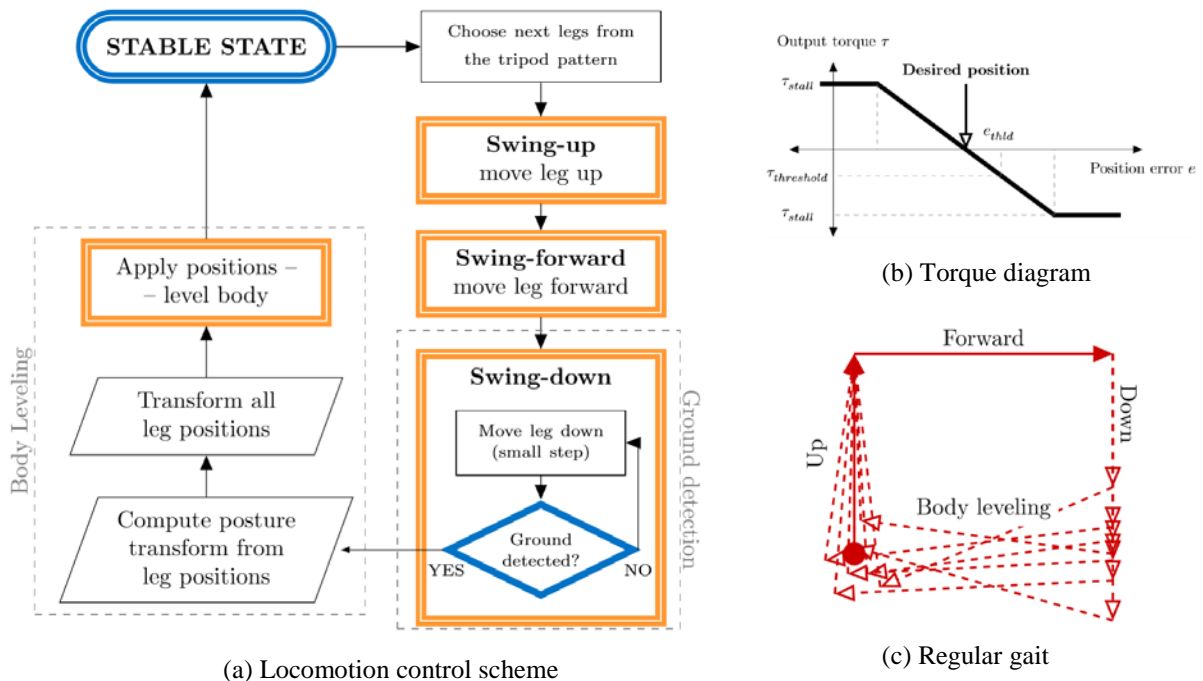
STABLE STATE

Choose next legs from the tripod pattern

Swing-up
move leg up

Swing-forward
move leg forward

Swing-down

Move leg down (small step)

Ground detected?

YES

NO

Ground detection

Body Leveling

Apply positions – – level body

Transform all leg positions

Compute posture transform from leg positions

(a) Locomotion control scheme

Output torque $\tau$

Desired position

$\tau_{stall}$

$e_{thld}$

Position error $e$

$\tau_{threshold}$

$\tau_{stall}$

(b) Torque diagram

Forward

Down

Up

Body leveling

(c) Regular gait